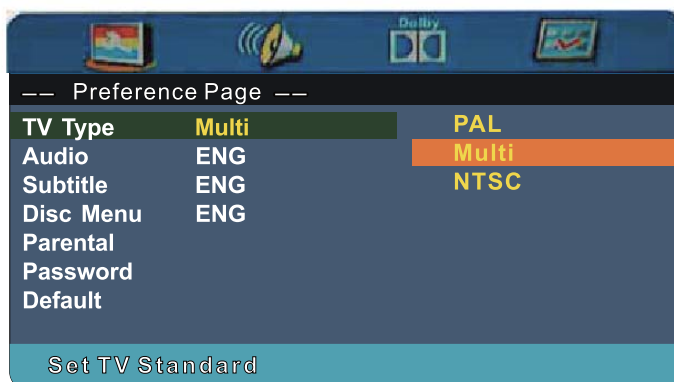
Dolby

–– Preference Page ––

| | | |
|---|---|---|
| TV Type | Multi | PAL |
| Audio | ENG | Multi |
| Subtitle | ENG | NTSC |
| Disc Menu | ENG | |
| Parental | | |
| Password | | |
| Default | | |

Set TV Standard